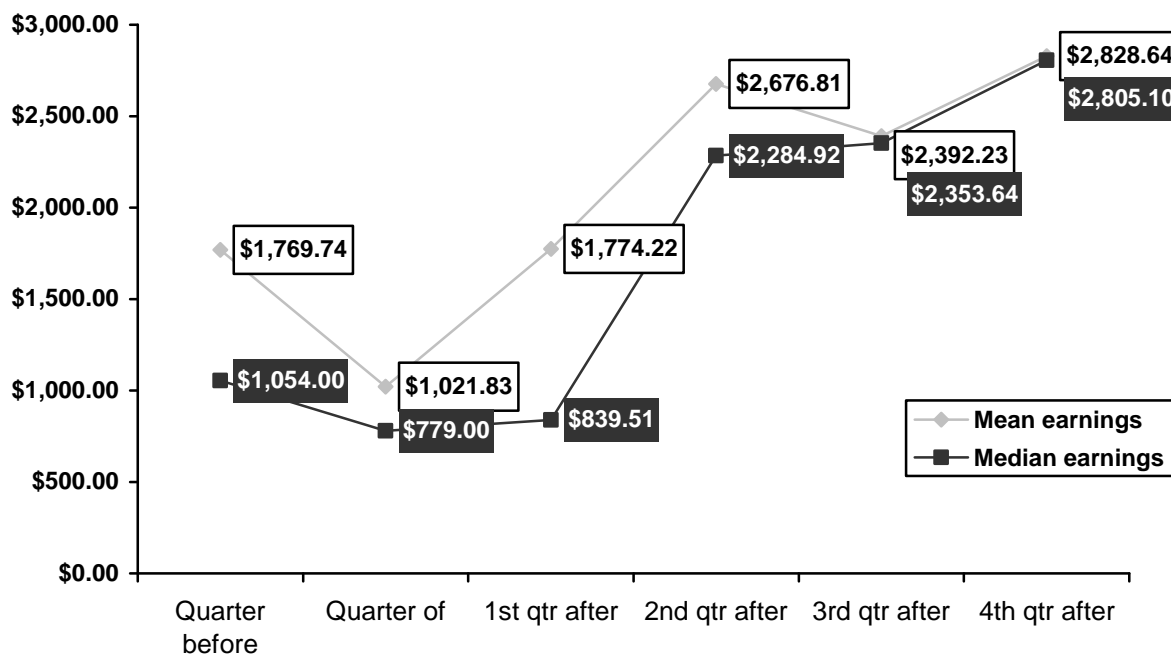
$3,000.00
$2,500.00
$2,000.00
$1,500.00
$1,000.00
$500.00
$0.00

$1,769.74
$1,054.00
$1,021.83
$779.00
$1,774.22
$839.51
$2,676.81
$2,284.92
$2,392.23
$2,353.64
$2,828.64
$2,805.10

Mean earnings
Median earnings

Quarter before
Quarter of
1st qtr after
2nd qtr after
3rd qtr after
4th qtr after